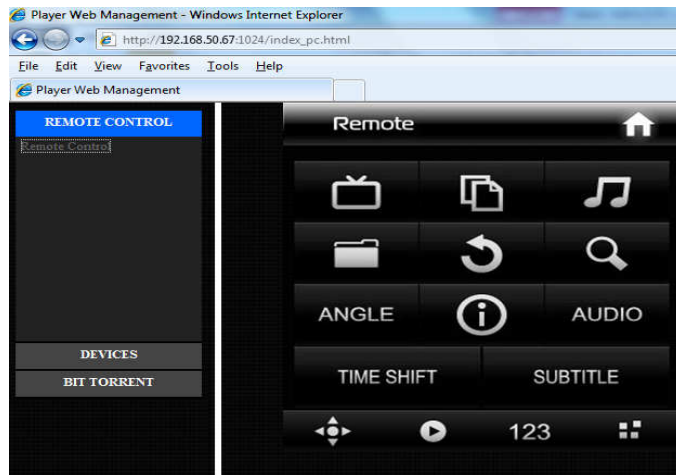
Player Web Management - Windows Internet Explorer

http://192.168.50.67:1024/index_pc.html

File Edit View Favorites Tools Help

Player Web Management

REMOTE CONTROL

Remote Control

DEVICES

BIT TORRENT

Remote

ANGLE

AUDIO

TIME SHIFT

SUBTITLE

123